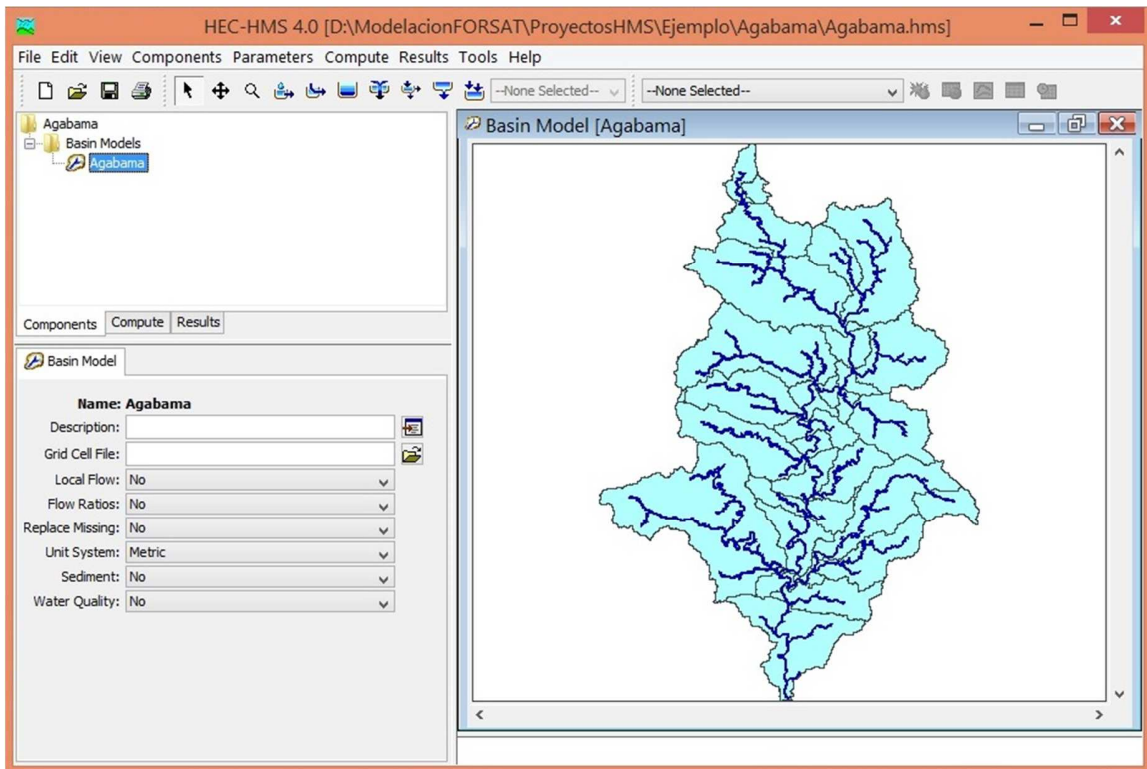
HEC-HMS 4.0 [D:\ModelacionFORSAT\ProyectosHMS\Ejemplo\Agabama\Agabama.hms]

File Edit View Components Parameters Compute Results Tools Help

--None Selected-- --None Selected--

Agabama
Basin Models
Agabama

Components Compute Results

Basin Model

Name: Agabama
Description:
Grid Cell File:
Local Flow: No
Flow Ratios: No
Replace Missing: No
Unit System: Metric
Sediment: No
Water Quality: No

Basin Model [Agabama]